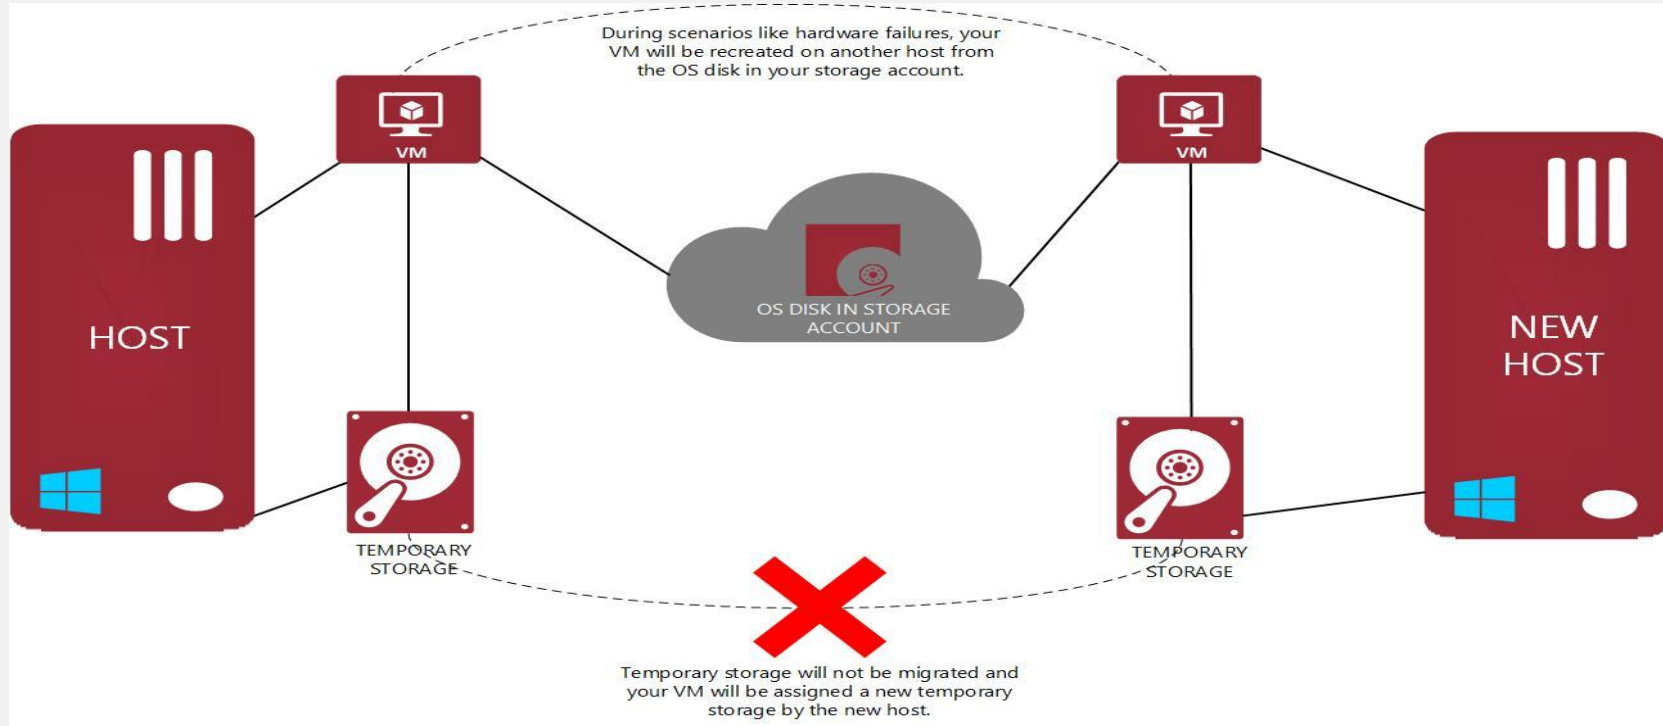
During scenarios like hardware failures, your VM will be recreated on another host from the OS disk in your storage account.

VM

VM

HOST

OS DISK IN STORAGE ACCOUNT

NEW HOST

TEMPORARY STORAGE

TEMPORARY STORAGE

Temporary storage will not be migrated and your VM will be assigned a new temporary storage by the new host.